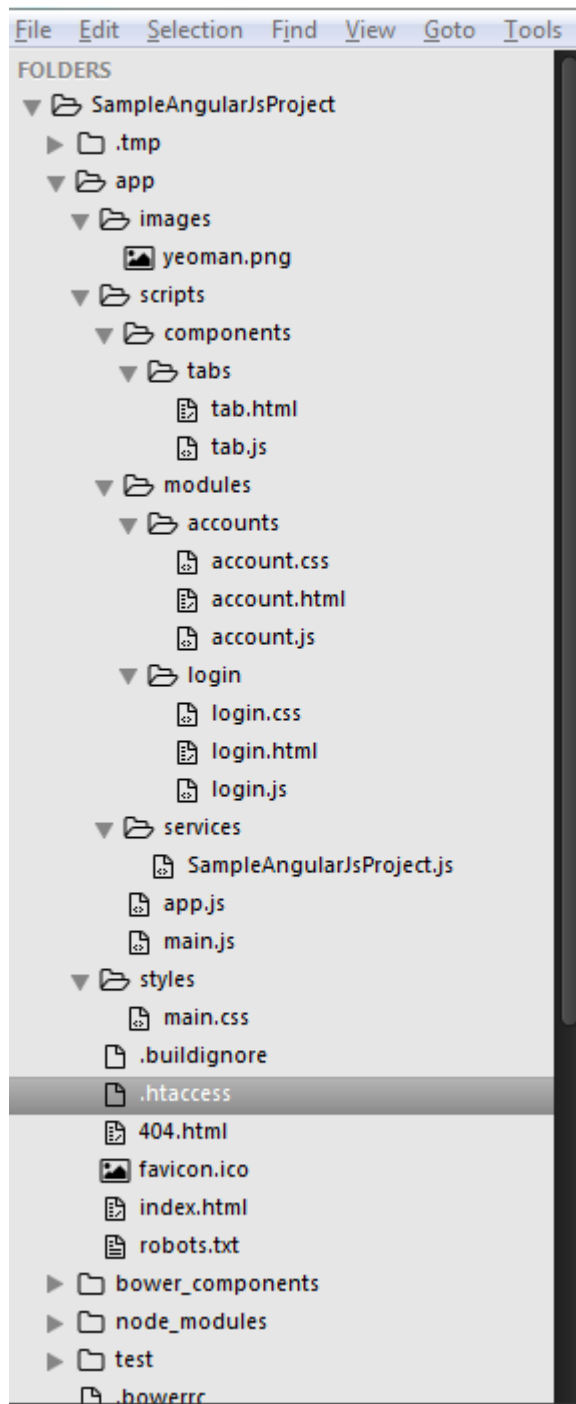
File Edit Selection Find View Goto Tools

FOLDERS

SampleAngularJsProject
.tmp
app
images
yeoman.png
scripts
components
tabs
tab.html
tab.js
modules
accounts
account.css
account.html
account.js
login
login.css
login.html
login.js
services
SampleAngularJsProject.js
app.js
main.js
styles
main.css
.buildignore
.htaccess
404.html
favicon.ico
index.html
robots.txt
bower_components
node_modules
test
.bowerrc